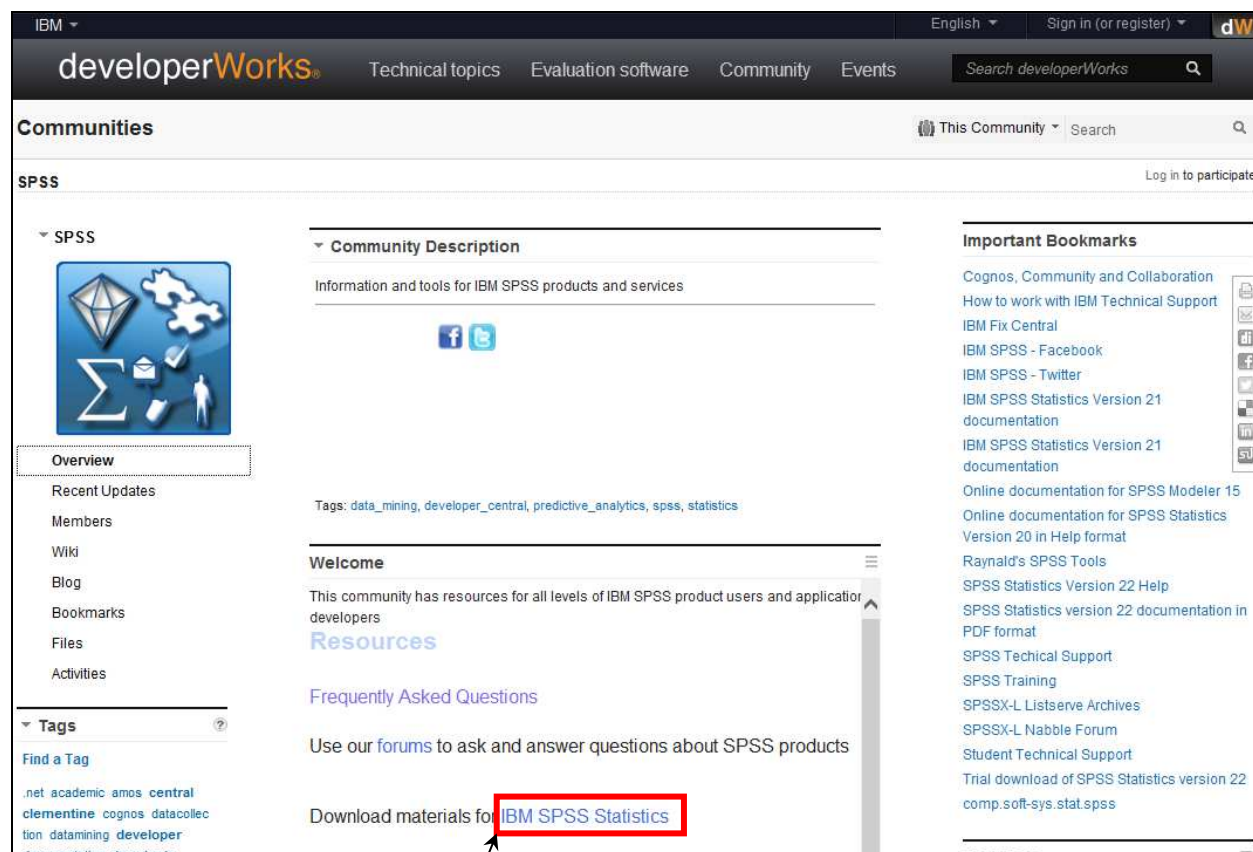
IBM

English Sign in (or register) dW

developerWorks. Technical topics Evaluation software Community Events Search developerWorks

Communities

This Community Search

SPSS

Log in to participate

SPSS

Overview
Recent Updates
Members
Wiki
Blog
Bookmarks
Files
Activities

Tags

Find a Tag

.net academic amos central clementine cognos datacollection datamining developer

Community Description

Information and tools for IBM SPSS products and services

Tags: data_mining, developer_central, predictive_analytics, spss, statistics

Welcome

This community has resources for all levels of IBM SPSS product users and application developers

Resources

Frequently Asked Questions

Use our forums to ask and answer questions about SPSS products

Download materials for IBM SPSS Statistics

Important Bookmarks

Cognos, Community and Collaboration
How to work with IBM Technical Support
IBM Fix Central
IBM SPSS - Facebook
IBM SPSS - Twitter
IBM SPSS Statistics Version 21 documentation
IBM SPSS Statistics Version 21 documentation
Online documentation for SPSS Modeler 15
Online documentation for SPSS Statistics Version 20 in Help format
Raynald's SPSS Tools
SPSS Statistics Version 22 Help
SPSS Statistics version 22 documentation in PDF format
SPSS Techical Support
SPSS Training
SPSSX-L Listserve Archives
SPSSX-L Nabble Forum
Student Technical Support
Trial download of SPSS Statistics version 22
comp.soft-sys.stat.spss